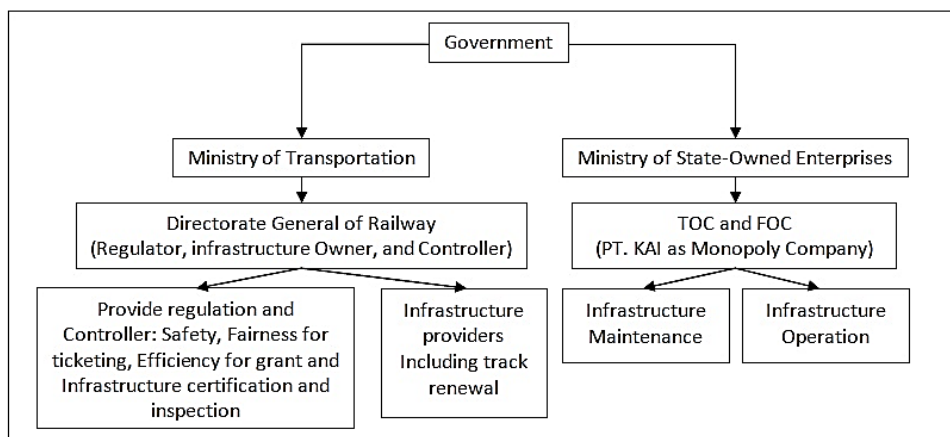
Government

Ministry of Transportation

Ministry of State-Owned Enterprises

Directorate General of Railway
(Regulator, infrastructure Owner, and Controller)

TOC and FOC
(PT. KAI as Monopoly Company)

Provide regulation and Controller: Safety, Fairness for ticketing, Efficiency for grant and Infrastructure certification and inspection

Infrastructure providers Including track renewal

Infrastructure Maintenance

Infrastructure Operation